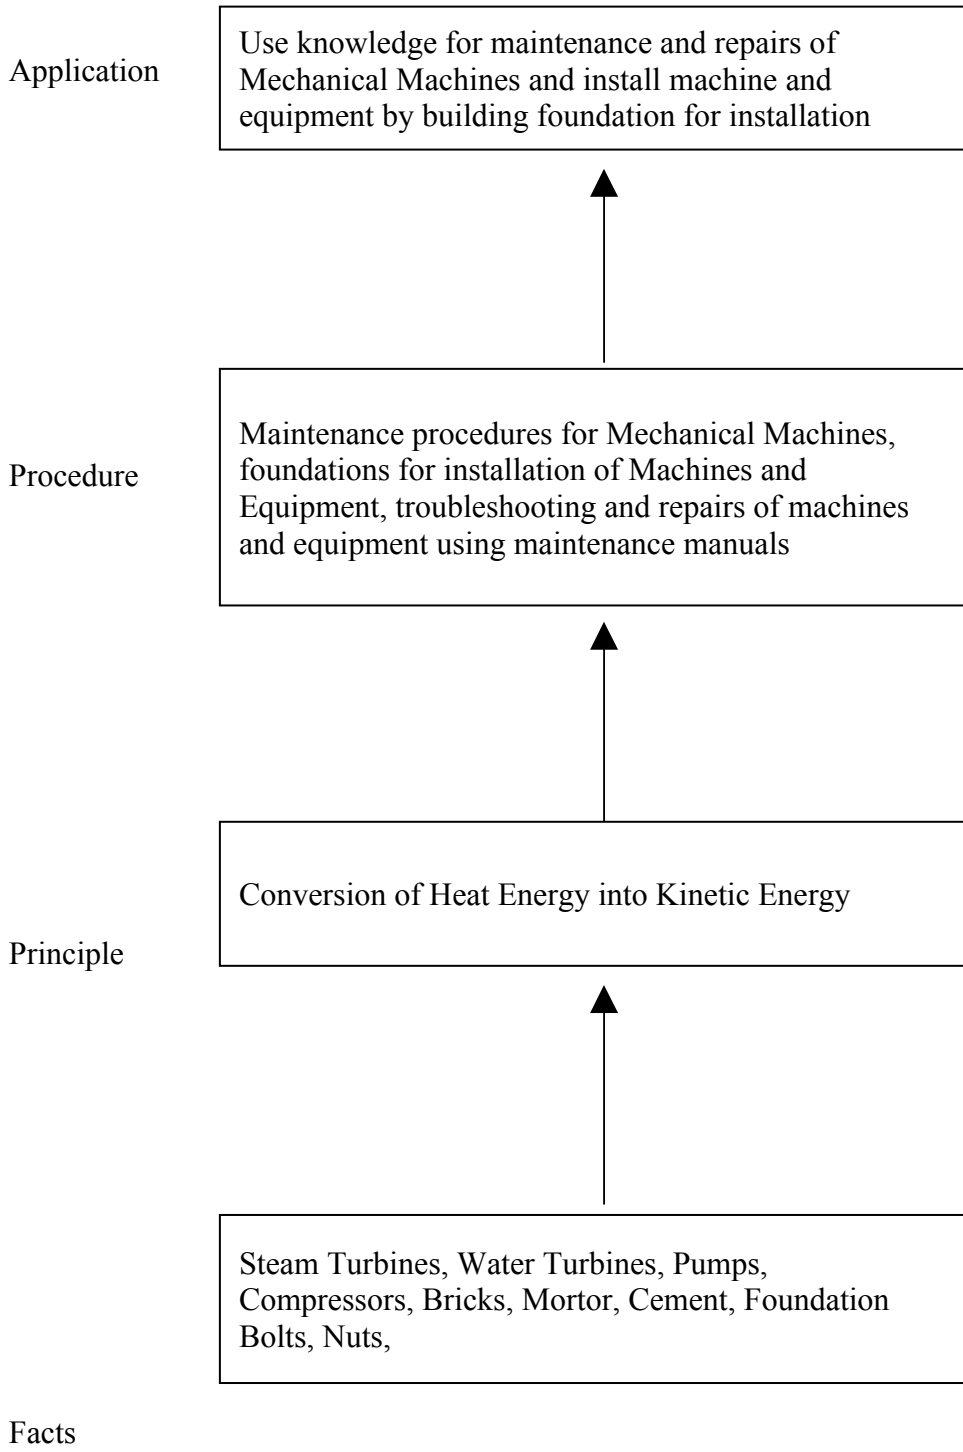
Application

Use knowledge for maintenance and repairs of Mechanical Machines and install machine and equipment by building foundation for installation

Procedure

Maintenance procedures for Mechanical Machines, foundations for installation of Machines and Equipment, troubleshooting and repairs of machines and equipment using maintenance manuals

Conversion of Heat Energy into Kinetic Energy

Principle

Steam Turbines, Water Turbines, Pumps, Compressors, Bricks, Mortor, Cement, Foundation Bolts, Nuts,

Facts